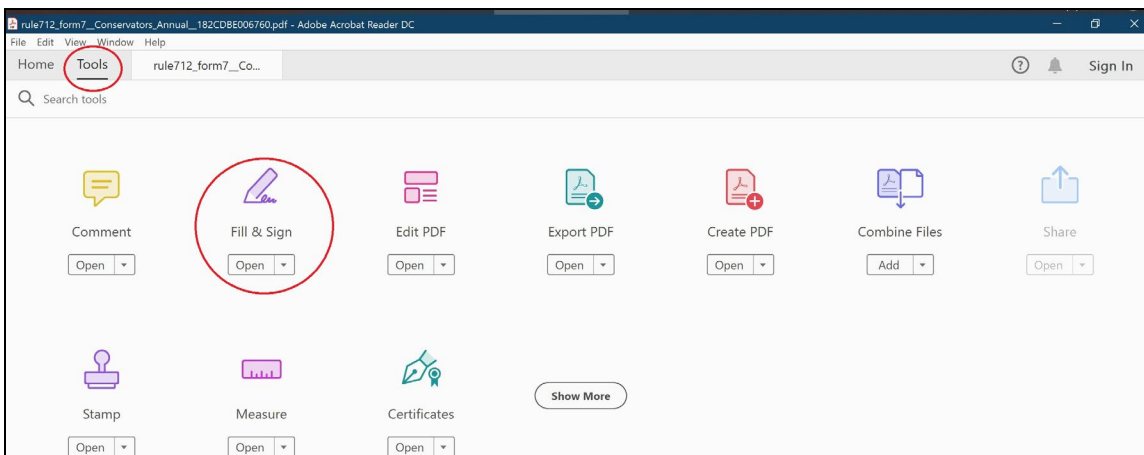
rule712_form7__Conservators_Annual__182CDBE006760.pdf - Adobe Acrobat Reader DC

File Edit View Window Help

Home Tools rule712_form7__Co...

Sign In

Search tools

Comment
Open

Fill & Sign
Open

Edit PDF
Open

Export PDF
Open

Create PDF
Open

Combine Files
Add

Share
Open

Stamp
Open

Measure
Open

Certificates
Open

Show More